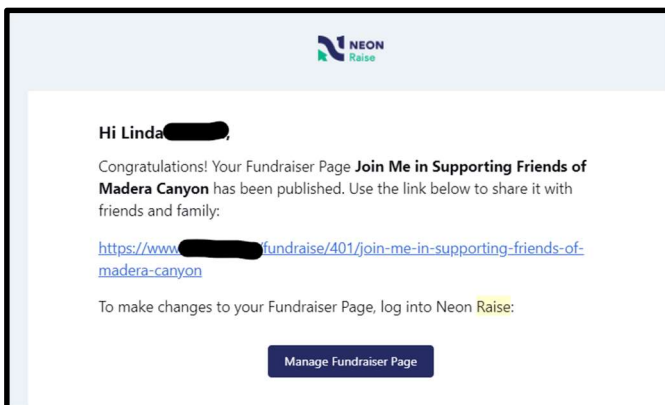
NEON
Raise

Hi Linda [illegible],

Congratulations! Your Fundraiser Page **Join Me in Supporting Friends of Madera Canyon** has been published. Use the link below to share it with friends and family:

https://www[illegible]fundraise/401/join-me-in-supporting-friends-of-madera-canyon

To make changes to your Fundraiser Page, log into Neon Raise:

Manage Fundraiser Page